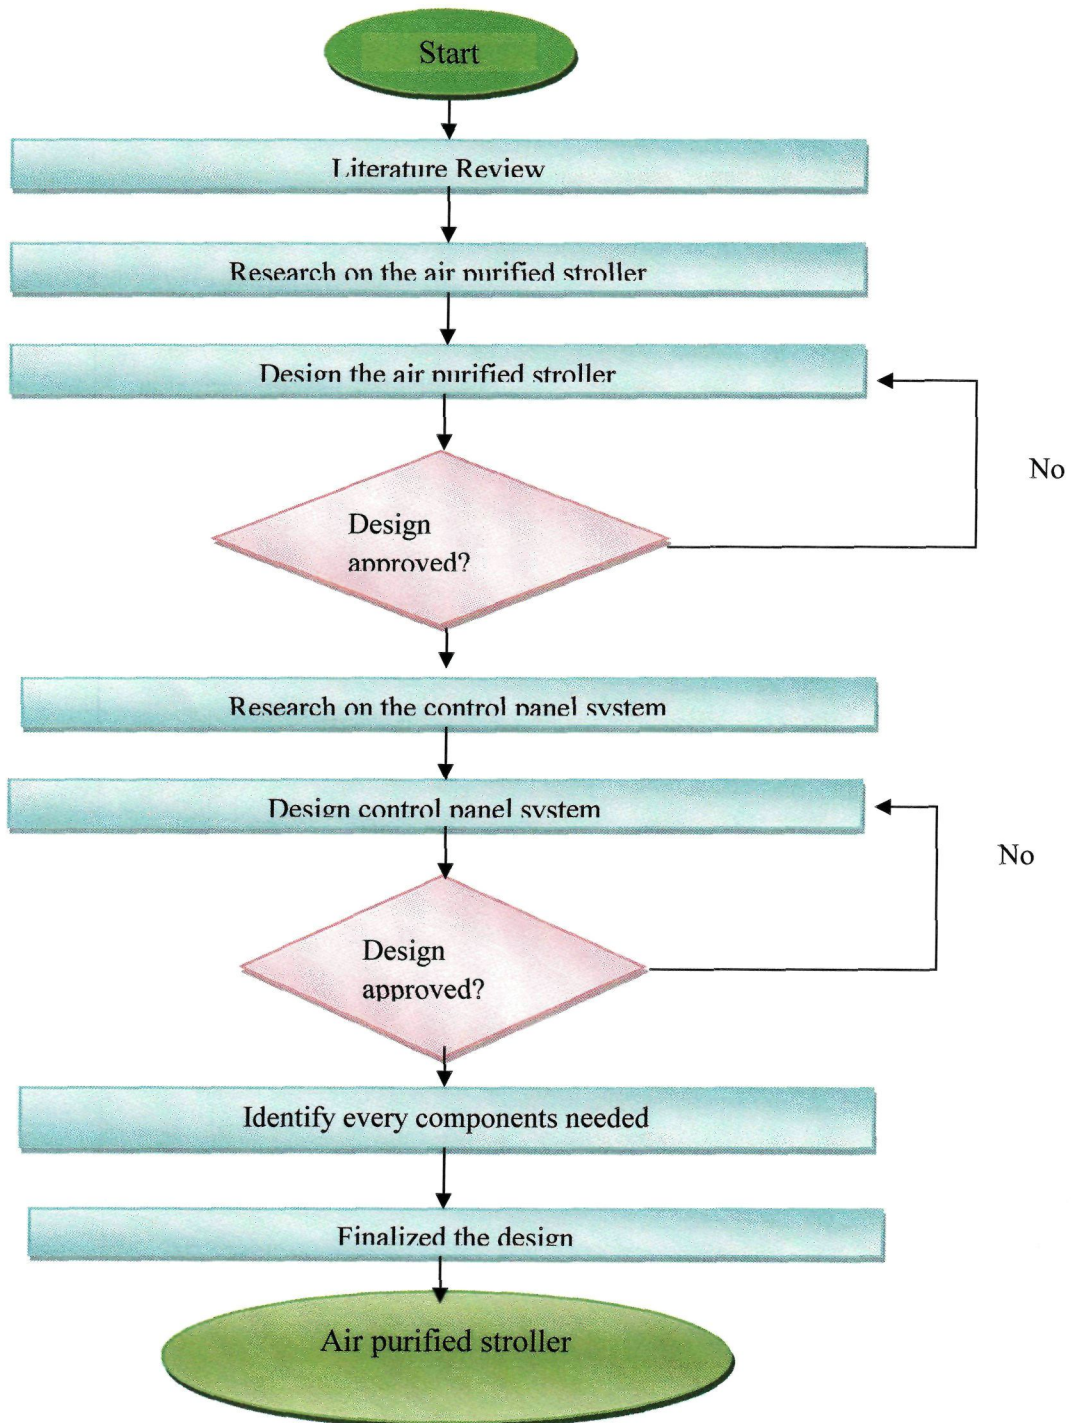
Start

Literature Review

Research on the air purified stroller

Design the air purified stroller

No

Design approved?

Research on the control panel system

Design control panel system

No

Design approved?

Identify every components needed

Finalized the design

Air purified stroller